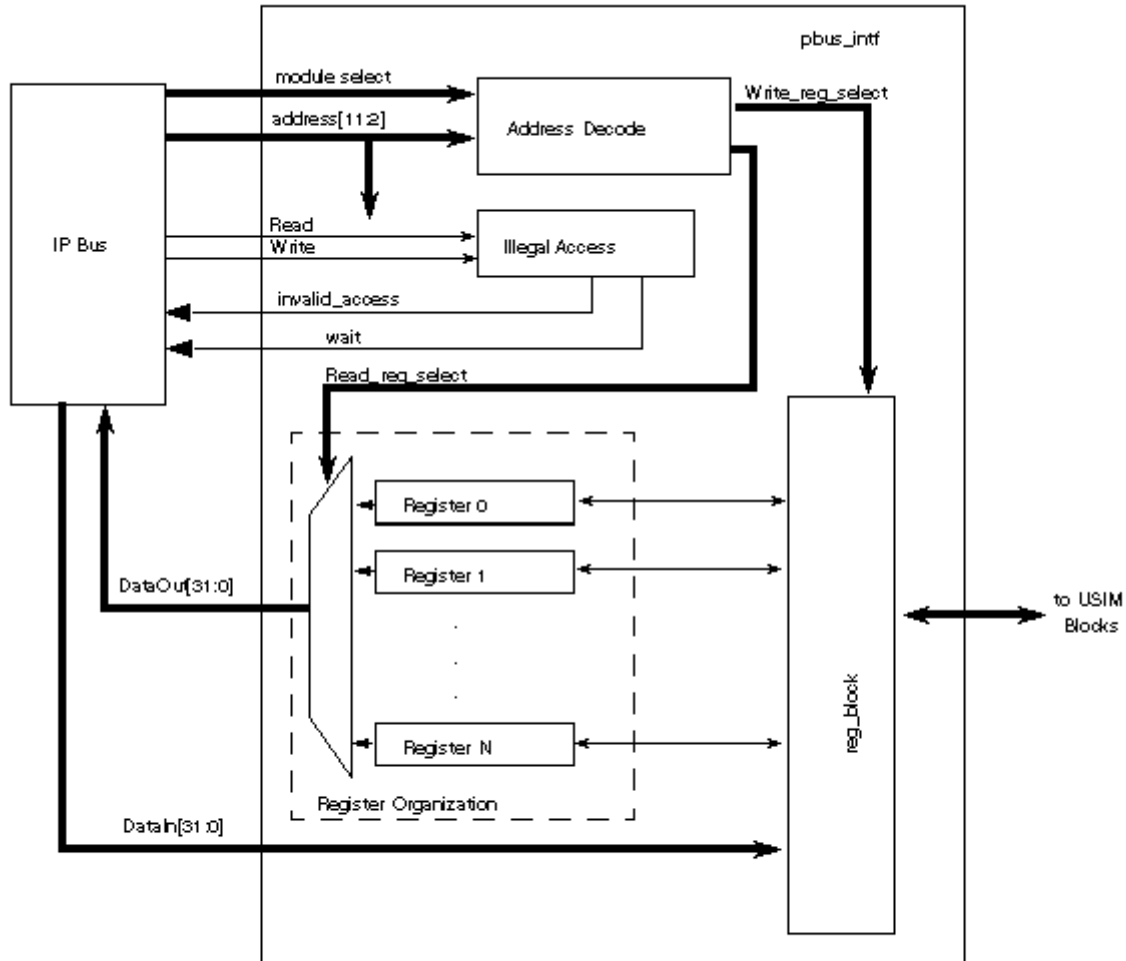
pbus_intf

module select

address[11:2]

Address Decode

Write_reg_select

IP Bus

Read

Write

Illegal Access

invalid_access

wait

Read_reg_select

Register 0

Register 1

.
.
.

Register N

Register Organization

DataOut[31:0]

reg_block

to USIM Blocks

DataIn[31:0]